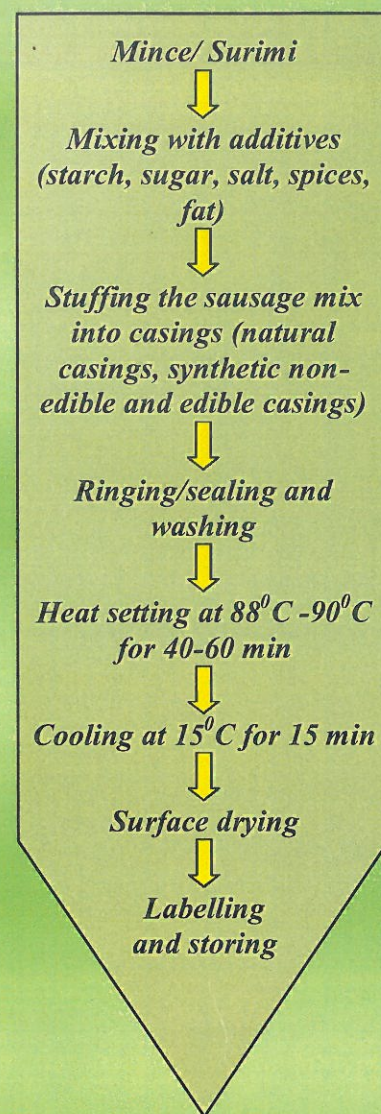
Mince/ Surimi

Mixing with additives (starch, sugar, salt, spices, fat)

Stuffing the sausage mix into casings (natural casings, synthetic non-edible and edible casings)

Ringing/sealing and washing

Heat setting at $88^0C$ -$90^0C$ for 40-60 min

Cooling at $15^0C$ for 15 min

Surface drying

Labelling and storing